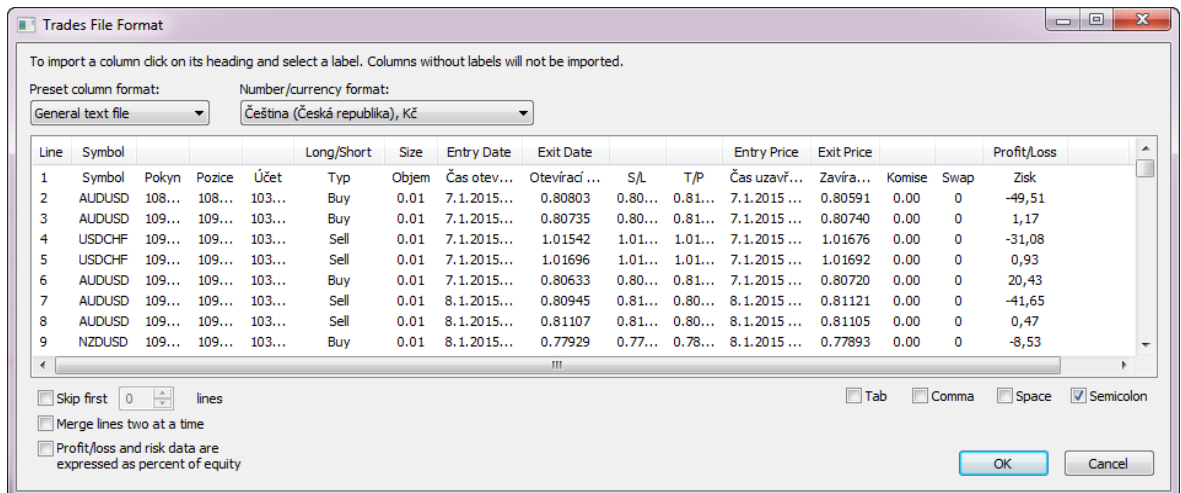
Trades File Format

To import a column click on its heading and select a label. Columns without labels will not be imported.

Preset column format:
General text file

Number/currency format:
Čeština (Česká republika), Kč

| Line | Symbol | | | | Long/Short | Size | Entry Date | Exit Date | | | Entry Price | Exit Price | | | Profit/Loss |
|---|---|---|---|---|---|---|---|---|---|---|---|---|---|---|---|
| 1 | Symbol | Pokyn | Pozice | Účet | Typ | Objem | Čas otev... | Otevírací ... | S/L | T/P | Čas uzavř... | Zavíra... | Komise | Swap | Zisk |
| 2 | AUDUSD | 108... | 108... | 103... | Buy | 0.01 | 7.1.2015... | 0.80803 | 0.80... | 0.81... | 7.1.2015 ... | 0.80591 | 0.00 | 0 | -49,51 |
| 3 | AUDUSD | 109... | 109... | 103... | Buy | 0.01 | 7.1.2015... | 0.80735 | 0.80... | 0.81... | 7.1.2015 ... | 0.80740 | 0.00 | 0 | 1,17 |
| 4 | USDCHF | 109... | 109... | 103... | Sell | 0.01 | 7.1.2015... | 1.01542 | 1.01... | 1.01... | 7.1.2015 ... | 1.01676 | 0.00 | 0 | -31,08 |
| 5 | USDCHF | 109... | 109... | 103... | Sell | 0.01 | 7.1.2015... | 1.01696 | 1.01... | 1.01... | 7.1.2015 ... | 1.01692 | 0.00 | 0 | 0,93 |
| 6 | AUDUSD | 109... | 109... | 103... | Buy | 0.01 | 7.1.2015... | 0.80633 | 0.80... | 0.81... | 7.1.2015 ... | 0.80720 | 0.00 | 0 | 20,43 |
| 7 | AUDUSD | 109... | 109... | 103... | Sell | 0.01 | 8.1.2015... | 0.80945 | 0.81... | 0.80... | 8.1.2015 ... | 0.81121 | 0.00 | 0 | -41,65 |
| 8 | AUDUSD | 109... | 109... | 103... | Sell | 0.01 | 8.1.2015... | 0.81107 | 0.81... | 0.80... | 8.1.2015 ... | 0.81105 | 0.00 | 0 | 0,47 |
| 9 | NZDUSD | 109... | 109... | 103... | Buy | 0.01 | 8.1.2015... | 0.77929 | 0.77... | 0.78... | 8.1.2015 ... | 0.77893 | 0.00 | 0 | -8,53 |

Skip first 0 lines
Merge lines two at a time
Profit/loss and risk data are expressed as percent of equity

Tab Comma Space Semicolon

OK Cancel